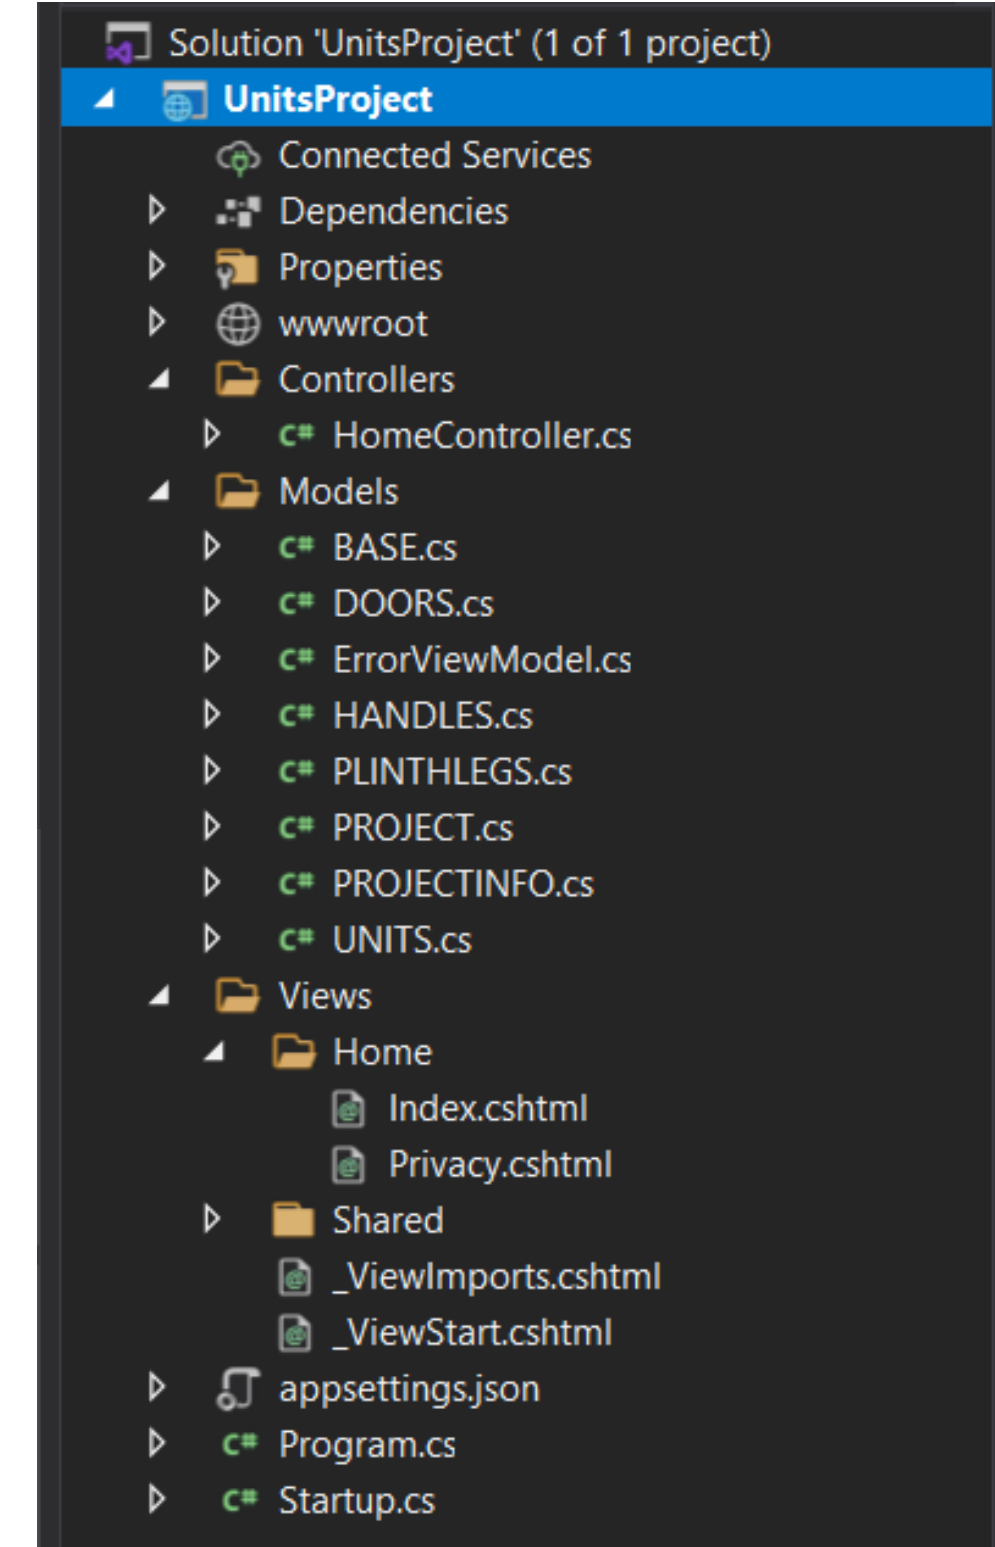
Solution 'UnitsProject' (1 of 1 project)
UnitsProject
Connected Services
Dependencies
Properties
wwwroot
Controllers
C# HomeController.cs
Models
C# BASE.cs
C# DOORS.cs
C# ErrorViewModel.cs
C# HANDLES.cs
C# PLINTHLEGS.cs
C# PROJECT.cs
C# PROJECTINFO.cs
C# UNITS.cs
Views
Home
Index.cshtml
Privacy.cshtml
Shared
_ViewImports.cshtml
_ViewStart.cshtml
appsettings.json
C# Program.cs
C# Startup.cs